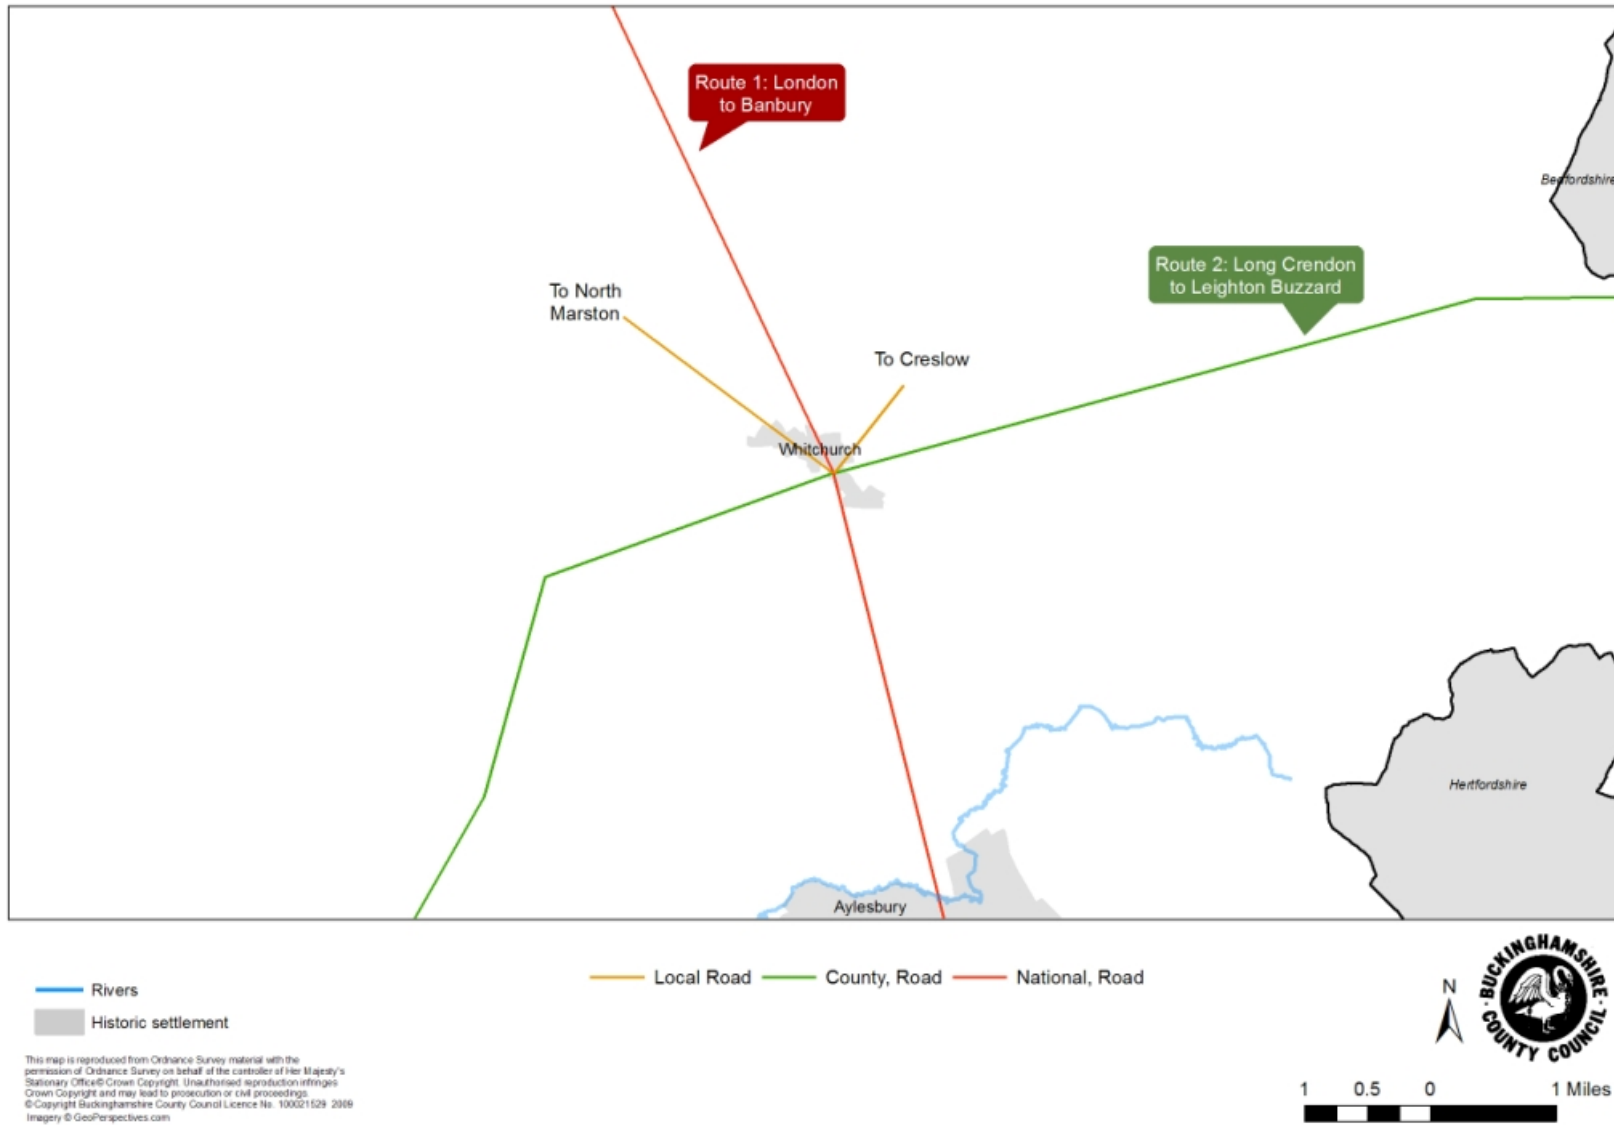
Route 1: London to Banbury

Bedfordshire

Route 2: Long Crendon to Leighton Buzzard

To North Marston

To Creslow

Whitchurch

Hertfordshire

Aylesbury

Rivers

Historic settlement

Local Road

County, Road

National, Road

N

BUCKINGHAMSHIRE COUNTY COUNCIL

This map is reproduced from Ordnance Survey material with the permission of Ordnance Survey on behalf of the controller of Her Majesty's Stationary Office© Crown Copyright. Unauthorised reproduction infringes Crown Copyright and may lead to prosecution or civil proceedings. © Copyright Buckinghamshire County Council Licence No. 100021529 2009 Imagery © GeoPerspectives.com

1 0.5 0 1 Miles